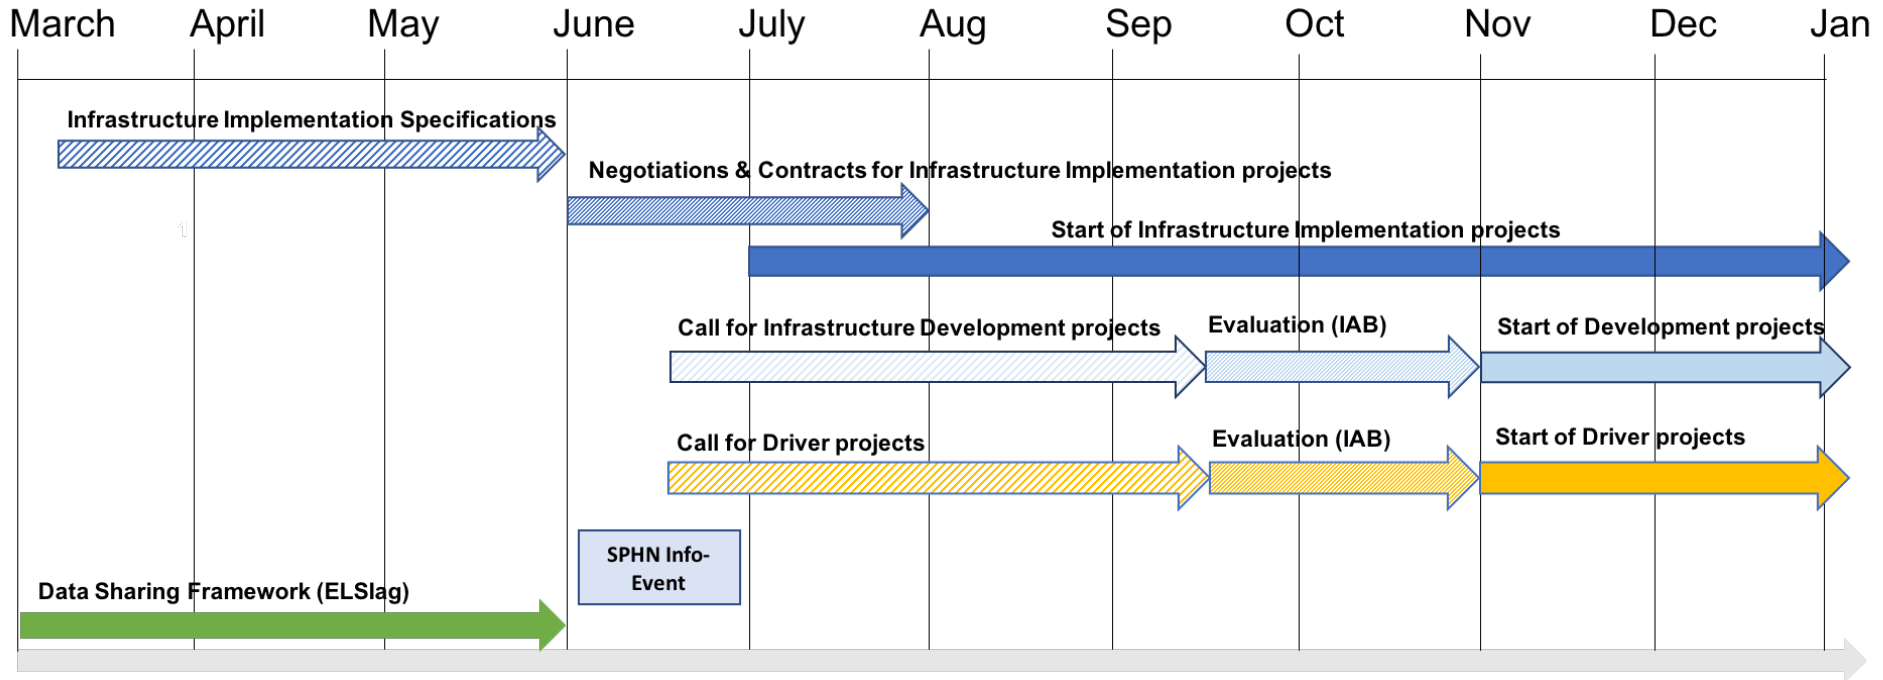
March April May June July Aug Sep Oct Nov Dec Jan

Infrastructure Implementation Specifications

Negotiations & Contracts for Infrastructure Implementation projects

Start of Infrastructure Implementation projects

Call for Infrastructure Development projects

Evaluation (IAB)

Start of Development projects

Call for Driver projects

Evaluation (IAB)

Start of Driver projects

SPHN Info-Event

Data Sharing Framework (ELSIag)